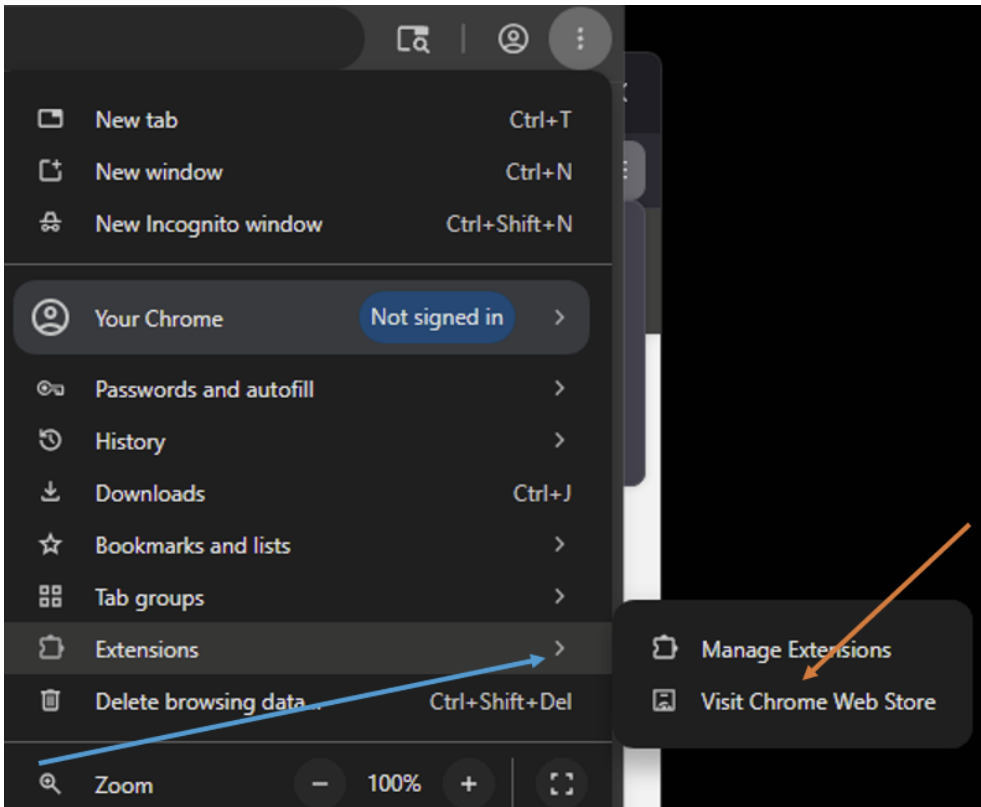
New tab Ctrl+T

New window Ctrl+N

New Incognito window Ctrl+Shift+N

Your Chrome Not signed in

Passwords and autofill

History

Downloads Ctrl+J

Bookmarks and lists

Tab groups

Extensions

Delete browsing data... Ctrl+Shift+Del

Zoom – 100% +

Manage Extensions

Visit Chrome Web Store